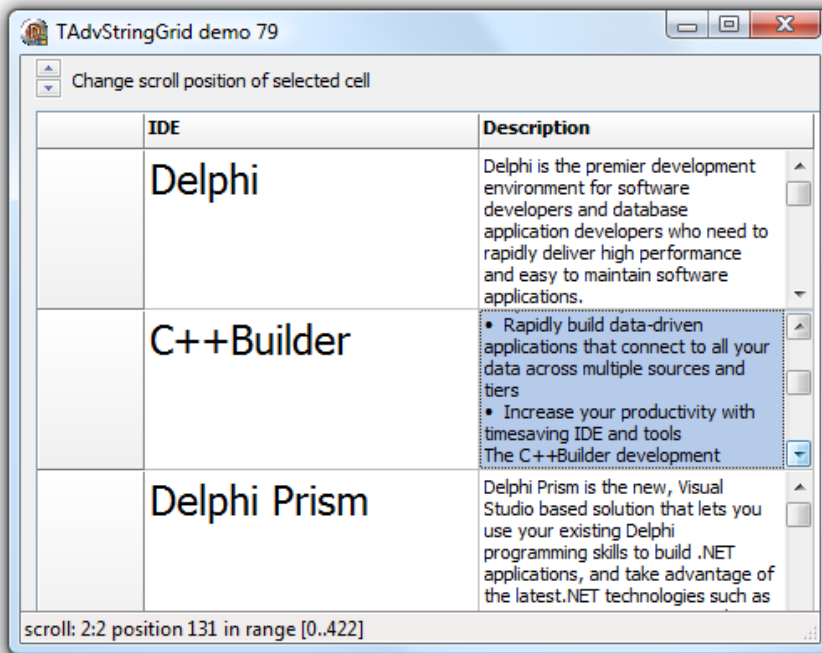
TAdvStringGrid demo 79

Change scroll position of selected cell

| | IDE | Description |
|---|---|---|
| | Delphi | Delphi is the premier development environment for software developers and database application developers who need to rapidly deliver high performance and easy to maintain software applications. |
| | C++Builder | • Rapidly build data-driven applications that connect to all your data across multiple sources and tiers<br>• Increase your productivity with timesaving IDE and tools<br>The C++Builder development |
| | Delphi Prism | Delphi Prism is the new, Visual Studio based solution that lets you use your existing Delphi programming skills to build .NET applications, and take advantage of the latest.NET technologies such as |

scroll: 2:2 position 131 in range [0..422]